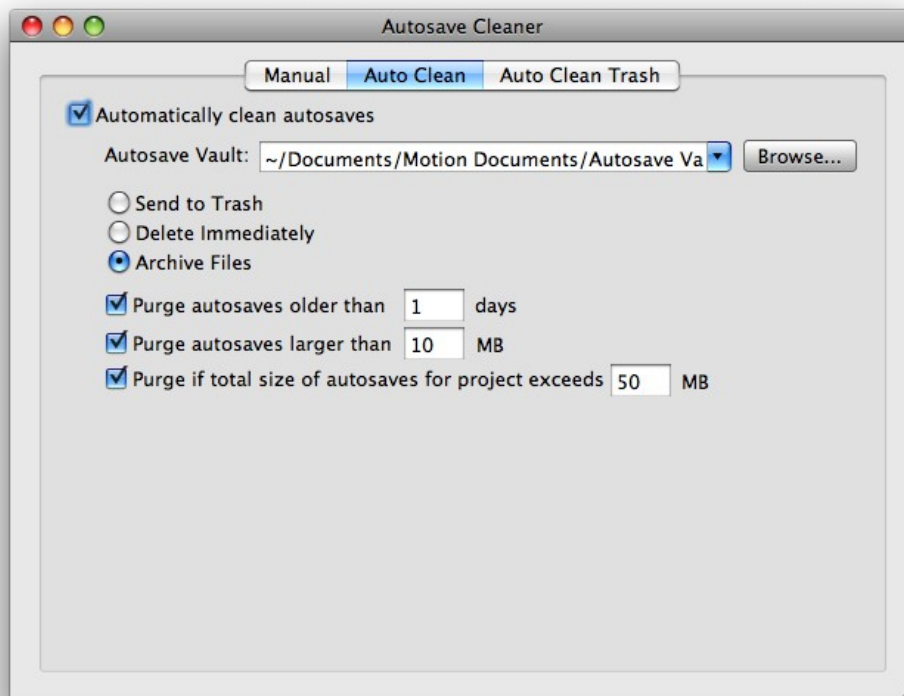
Autosave Cleaner

Manual
Auto Clean
Auto Clean Trash

Automatically clean autosaves

Autosave Vault: ~/Documents/Motion Documents/Autosave Va
Browse...

Send to Trash
Delete Immediately
Archive Files

Purge autosaves older than 1 days
Purge autosaves larger than 10 MB
Purge if total size of autosaves for project exceeds 50 MB